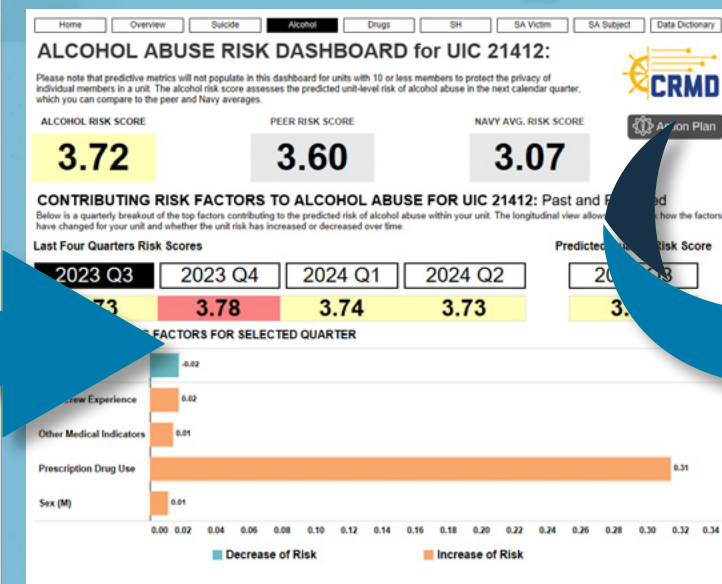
Home | Overview | Suicide | Alcohol | Drugs | SH | SA Victim | SA Subject | Data Dictionary

ALCOHOL ABUSE RISK DASHBOARD for UIC 21412:

CRMD

Please note that predictive metrics will not populate in this dashboard for units with 10 or less members to protect the privacy of individual members in a unit. The alcohol risk score assesses the predicted unit-level risk of alcohol abuse in the next calendar quarter, which you can compare to the peer and Navy averages.

ALCOHOL RISK SCORE
3.72

PEER RISK SCORE
3.60

NAVY AVG. RISK SCORE
3.07

A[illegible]on Plan

CONTRIBUTING RISK FACTORS TO ALCOHOL ABUSE FOR UIC 21412: Past and P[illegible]d

Below is a quarterly breakout of the top factors contributing to the predicted risk of alcohol abuse within your unit. The longitudinal view allow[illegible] how the factors have changed for your unit and whether the unit risk has increased or decreased over time.

Last Four Quarters Risk Scores

Predicte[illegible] Risk Score

| 2023 Q3 | 2023 Q4 | 2024 Q1 | 2024 Q2 | 20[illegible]3 |
|---|---|---|---|---|
| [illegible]73 | 3.78 | 3.74 | 3.73 | 3.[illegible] |

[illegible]S FACTORS FOR SELECTED QUARTER

-0.02
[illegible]rew Experience 0.02
Other Medical Indicators 0.01
Prescription Drug Use 0.31
Sex (M) 0.01

0.00 0.02 0.04 0.06 0.08 0.10 0.12 0.14 0.16 0.18 0.20 0.22 0.24 0.26 0.28 0.30 0.32 0.34

Decrease of Risk
Increase of Risk